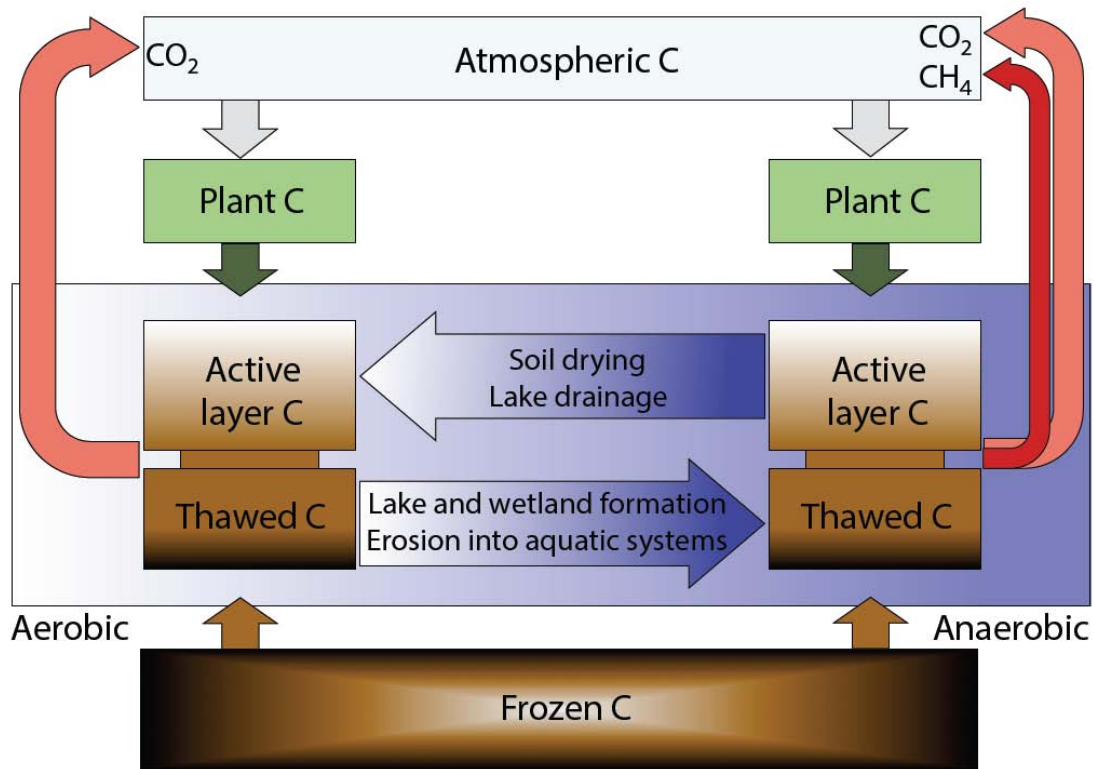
$CO_2$

Atmospheric C

$CO_2$
$CH_4$

Plant C

Plant C

Active layer C

Soil drying
Lake drainage

Active layer C

Thawed C

Lake and wetland formation
Erosion into aquatic systems

Thawed C

Aerobic

Anaerobic

Frozen C